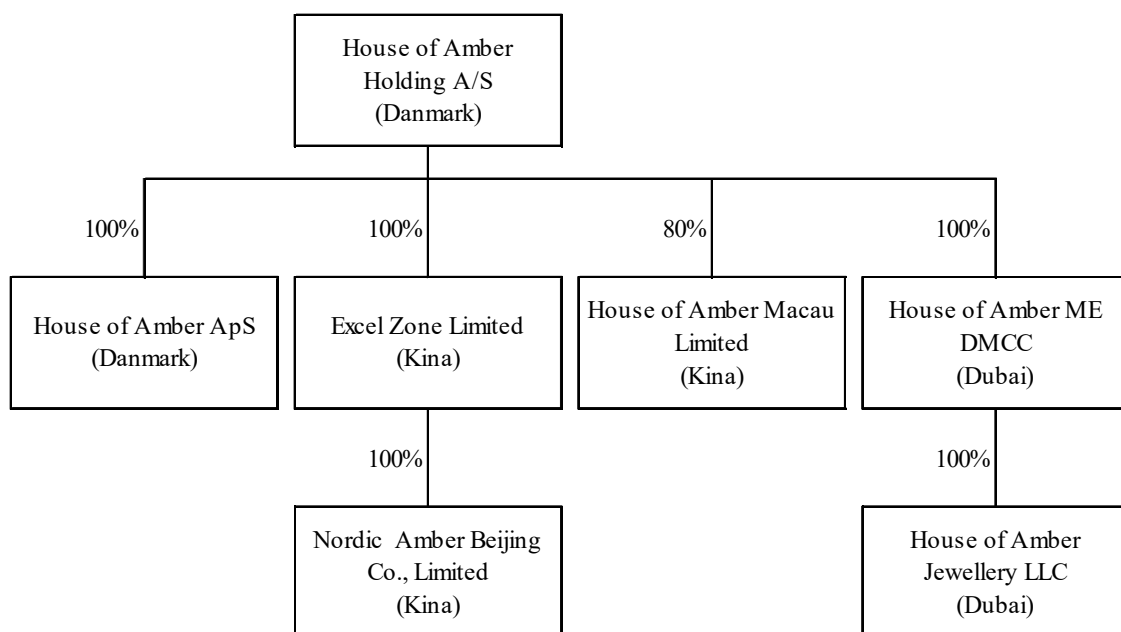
House of Amber Holding A/S (Danmark)

100%

House of Amber ApS (Danmark)

100%

Excel Zone Limited (Kina)

100%

Nordic Amber Beijing Co., Limited (Kina)

80%

House of Amber Macau Limited (Kina)

100%

House of Amber ME DMCC (Dubai)

100%

House of Amber Jewellery LLC (Dubai)